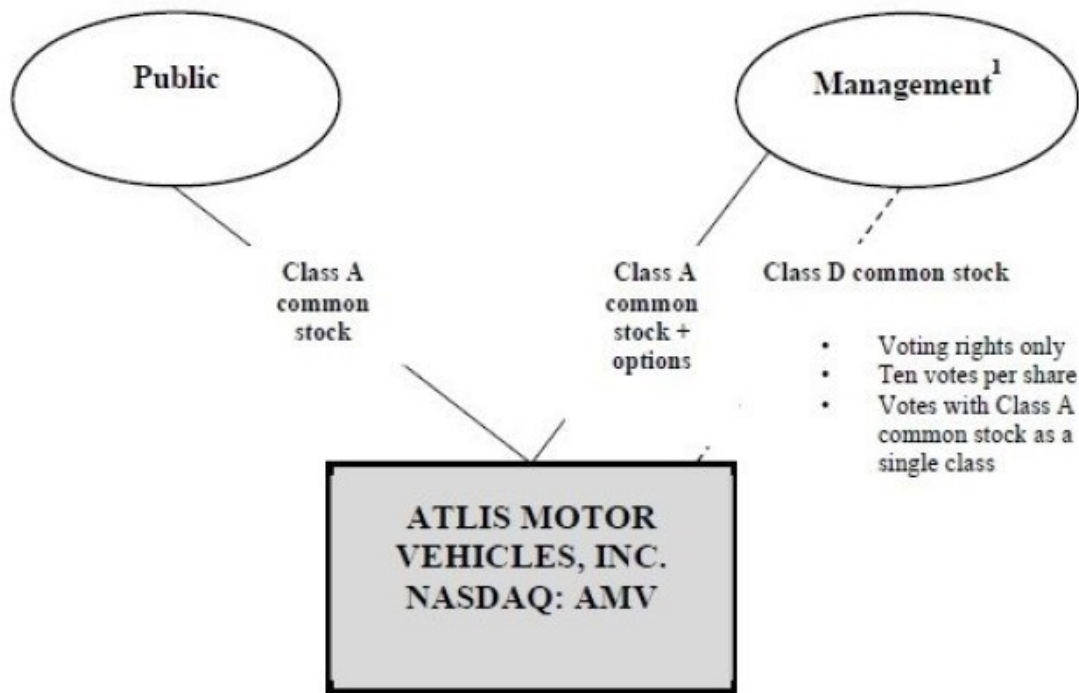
Public

Management$^1$

Class A common stock

Class A common stock + options

Class D common stock

- Voting rights only
- Ten votes per share
- Votes with Class A common stock as a single class

ATLIS MOTOR VEHICLES, INC. NASDAQ: AMV